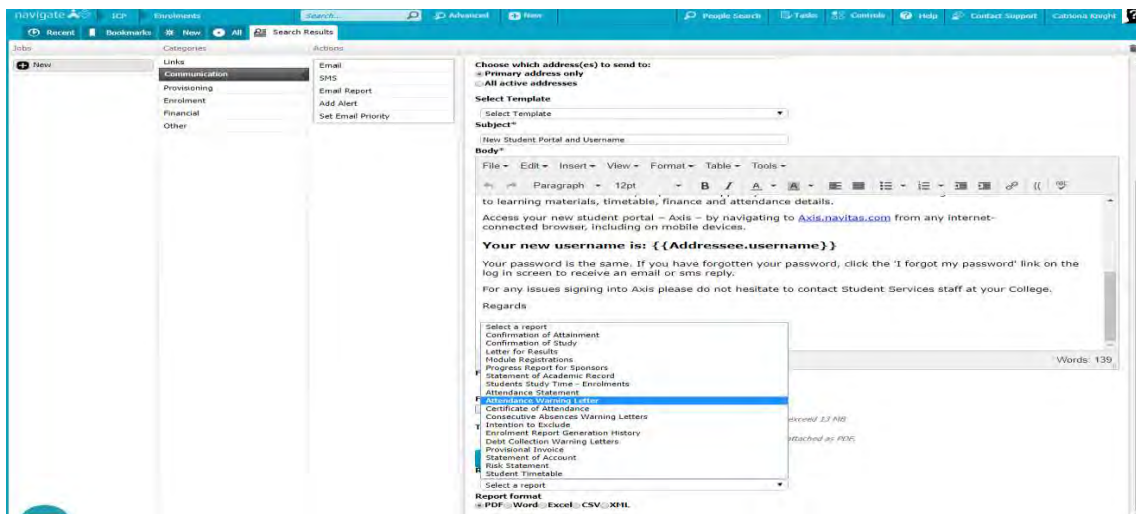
navigate ICP Enrolments Search... Advanced New People Search Tasks Controls Help Contact Support Catriona Knight

Recent Bookmarks New All Search Results

Jobs
New

Categories
Links
Communication
Provisioning
Enrolment
Financial
Other

Actions
Email
SMS
Email Report
Add Alert
Set Email Priority

Choose which address(es) to send to:
Primary address only
All active addresses

Select Template
Select Template

Subject*
New Student Portal and Username

Body*
File Edit Insert View Format Table Tools
Paragraph 12pt B I

to learning materials, timetable, finance and attendance details.

Access your new student portal – Axis – by navigating to Axis.navitas.com from any internet-connected browser, including on mobile devices.

Your new username is: {{Addressee.username}}

Your password is the same. If you have forgotten your password, click the 'I forgot my password' link on the log in screen to receive an email or sms reply.

For any issues signing into Axis please do not hesitate to contact Student Services staff at your College.

Regards

Words: 139

Select a report
Confirmation of Attainment
Confirmation of Study
Letter for Results
Module Registrations
Progress Report for Sponsors
Statement of Academic Record
Students Study Time - Enrolments
Attendance Statement
Attendance Warning Letter
Certificate of Attendance
Consecutive Absences Warning Letters
Intention to Exclude
Enrolment Report Generation History
Debt Collection Warning Letters
Provisional Invoice
Statement of Account
Risk Statement
Student Timetable

exceed 13 MB
attached as PDF.

Select a report

Report format
PDF Word Excel CSV XML